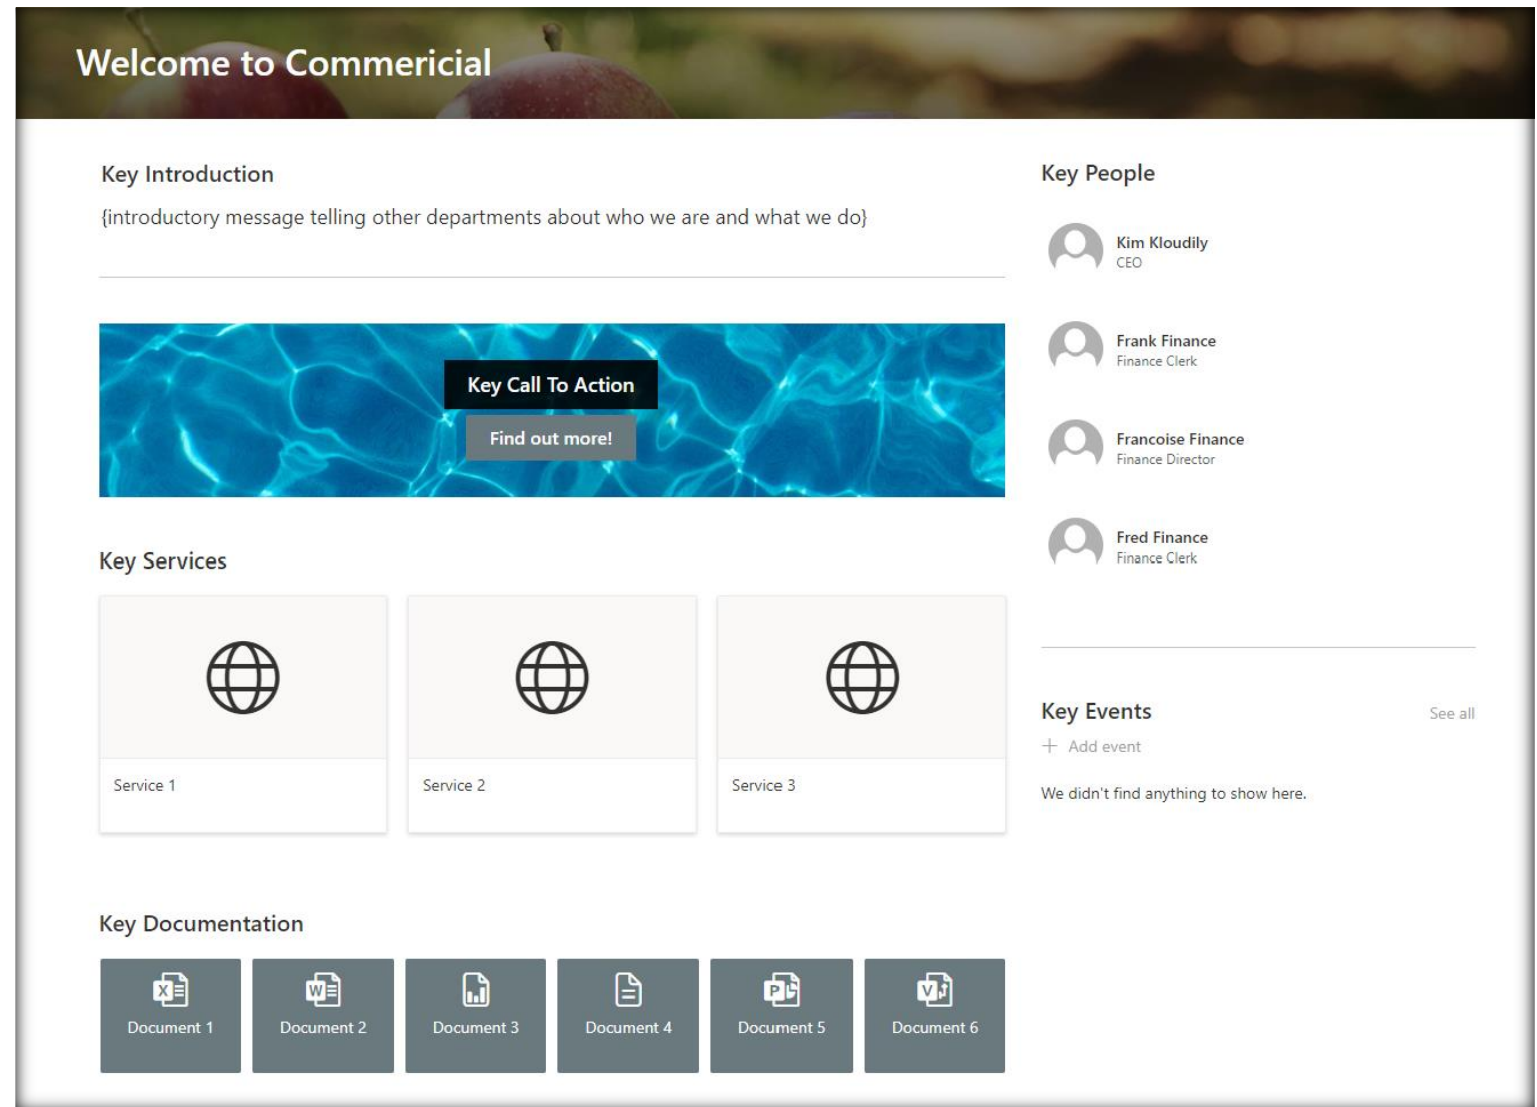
Welcome to Commericial

Key Introduction

{introductory message telling other departments about who we are and what we do}

Key Call To Action

Find out more!

Key Services

Service 1

Service 2

Service 3

Key Documentation

Document 1

Document 2

Document 3

Document 4

Document 5

Document 6

Key People

Kim Kloudily
CEO

Frank Finance
Finance Clerk

Francoise Finance
Finance Director

Fred Finance
Finance Clerk

Key Events

See all

+ Add event

We didn't find anything to show here.